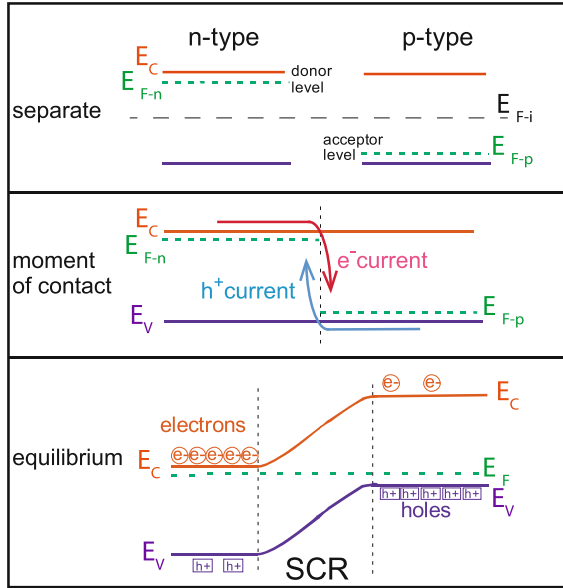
n-type

p-type

$E_C$

$E_{F-n}$

donor level

separate

$E_{F-i}$

acceptor level

$E_{F-p}$

$E_C$

$E_{F-n}$

moment of contact

$e^-$current

$h^+$current

$E_V$

$E_{F-p}$

e- e-

$E_C$

electrons

equilibrium

$E_C$

e- e- e- e- e- e-

$E_F$

h+ h+ h+ h+ h+ h+

holes

$E_V$

$E_V$

h+ h+

SCR